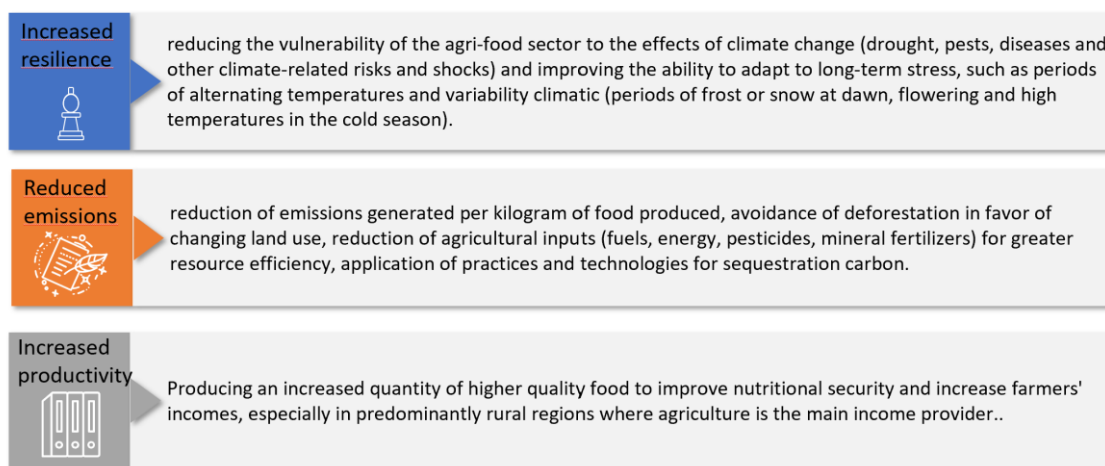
Increased resilience

reducing the vulnerability of the agri-food sector to the effects of climate change (drought, pests, diseases and other climate-related risks and shocks) and improving the ability to adapt to long-term stress, such as periods of alternating temperatures and variability climatic (periods of frost or snow at dawn, flowering and high temperatures in the cold season).

Reduced emissions

reduction of emissions generated per kilogram of food produced, avoidance of deforestation in favor of changing land use, reduction of agricultural inputs (fuels, energy, pesticides, mineral fertilizers) for greater resource efficiency, application of practices and technologies for sequestration carbon.

Increased productivity

Producing an increased quantity of higher quality food to improve nutritional security and increase farmers' incomes, especially in predominantly rural regions where agriculture is the main income provider..